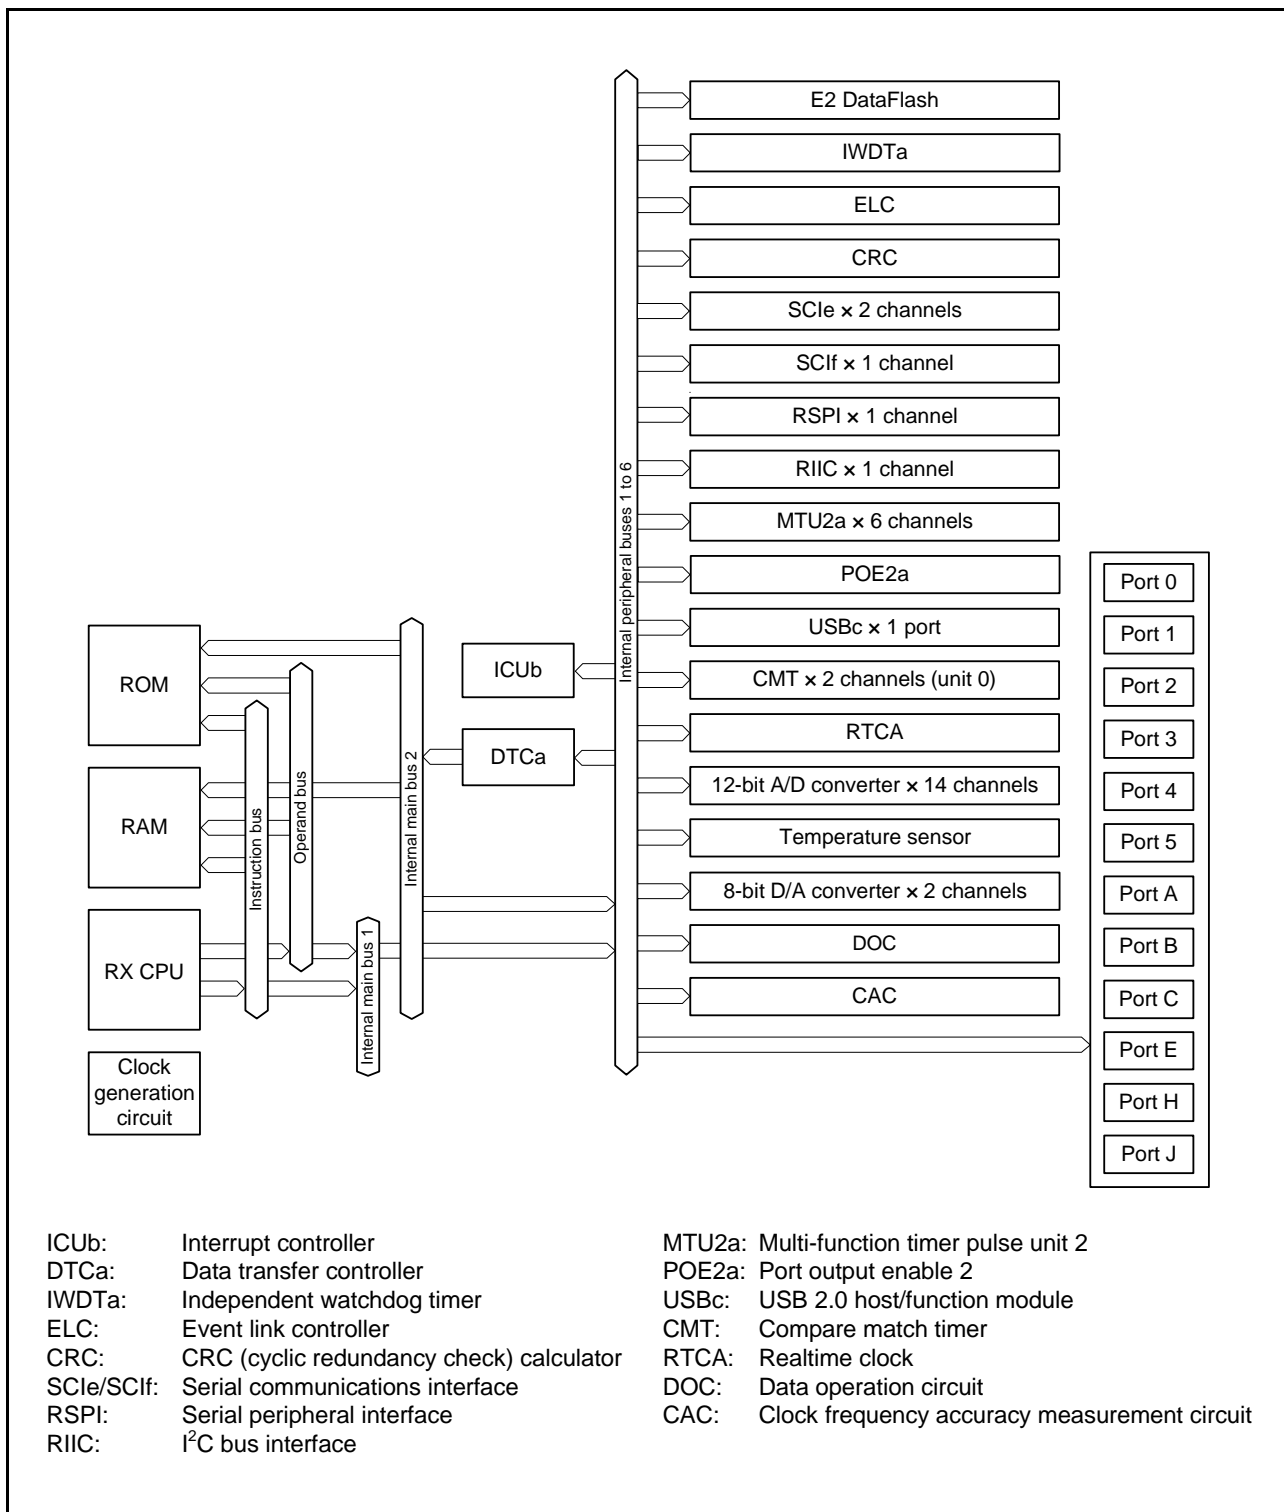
E2 DataFlash
IWDTa
ELC
CRC
SCIe × 2 channels
SCIf × 1 channel
RSPI × 1 channel
RIIC × 1 channel
MTU2a × 6 channels
POE2a
USBc × 1 port
CMT × 2 channels (unit 0)
RTCA
12-bit A/D converter × 14 channels
Temperature sensor
8-bit D/A converter × 2 channels
DOC
CAC

Internal peripheral buses 1 to 6

Port 0
Port 1
Port 2
Port 3
Port 4
Port 5
Port A
Port B
Port C
Port E
Port H
Port J

ROM
RAM
RX CPU
Clock generation circuit
Instruction bus
Operand bus
Internal main bus 1
Internal main bus 2
ICUb
DTCa

ICUb: Interrupt controller
DTCa: Data transfer controller
IWDTa: Independent watchdog timer
ELC: Event link controller
CRC: CRC (cyclic redundancy check) calculator
SCIe/SCIf: Serial communications interface
RSPI: Serial peripheral interface
RIIC: $I^2C$ bus interface

MTU2a: Multi-function timer pulse unit 2
POE2a: Port output enable 2
USBc: USB 2.0 host/function module
CMT: Compare match timer
RTCA: Realtime clock
DOC: Data operation circuit
CAC: Clock frequency accuracy measurement circuit